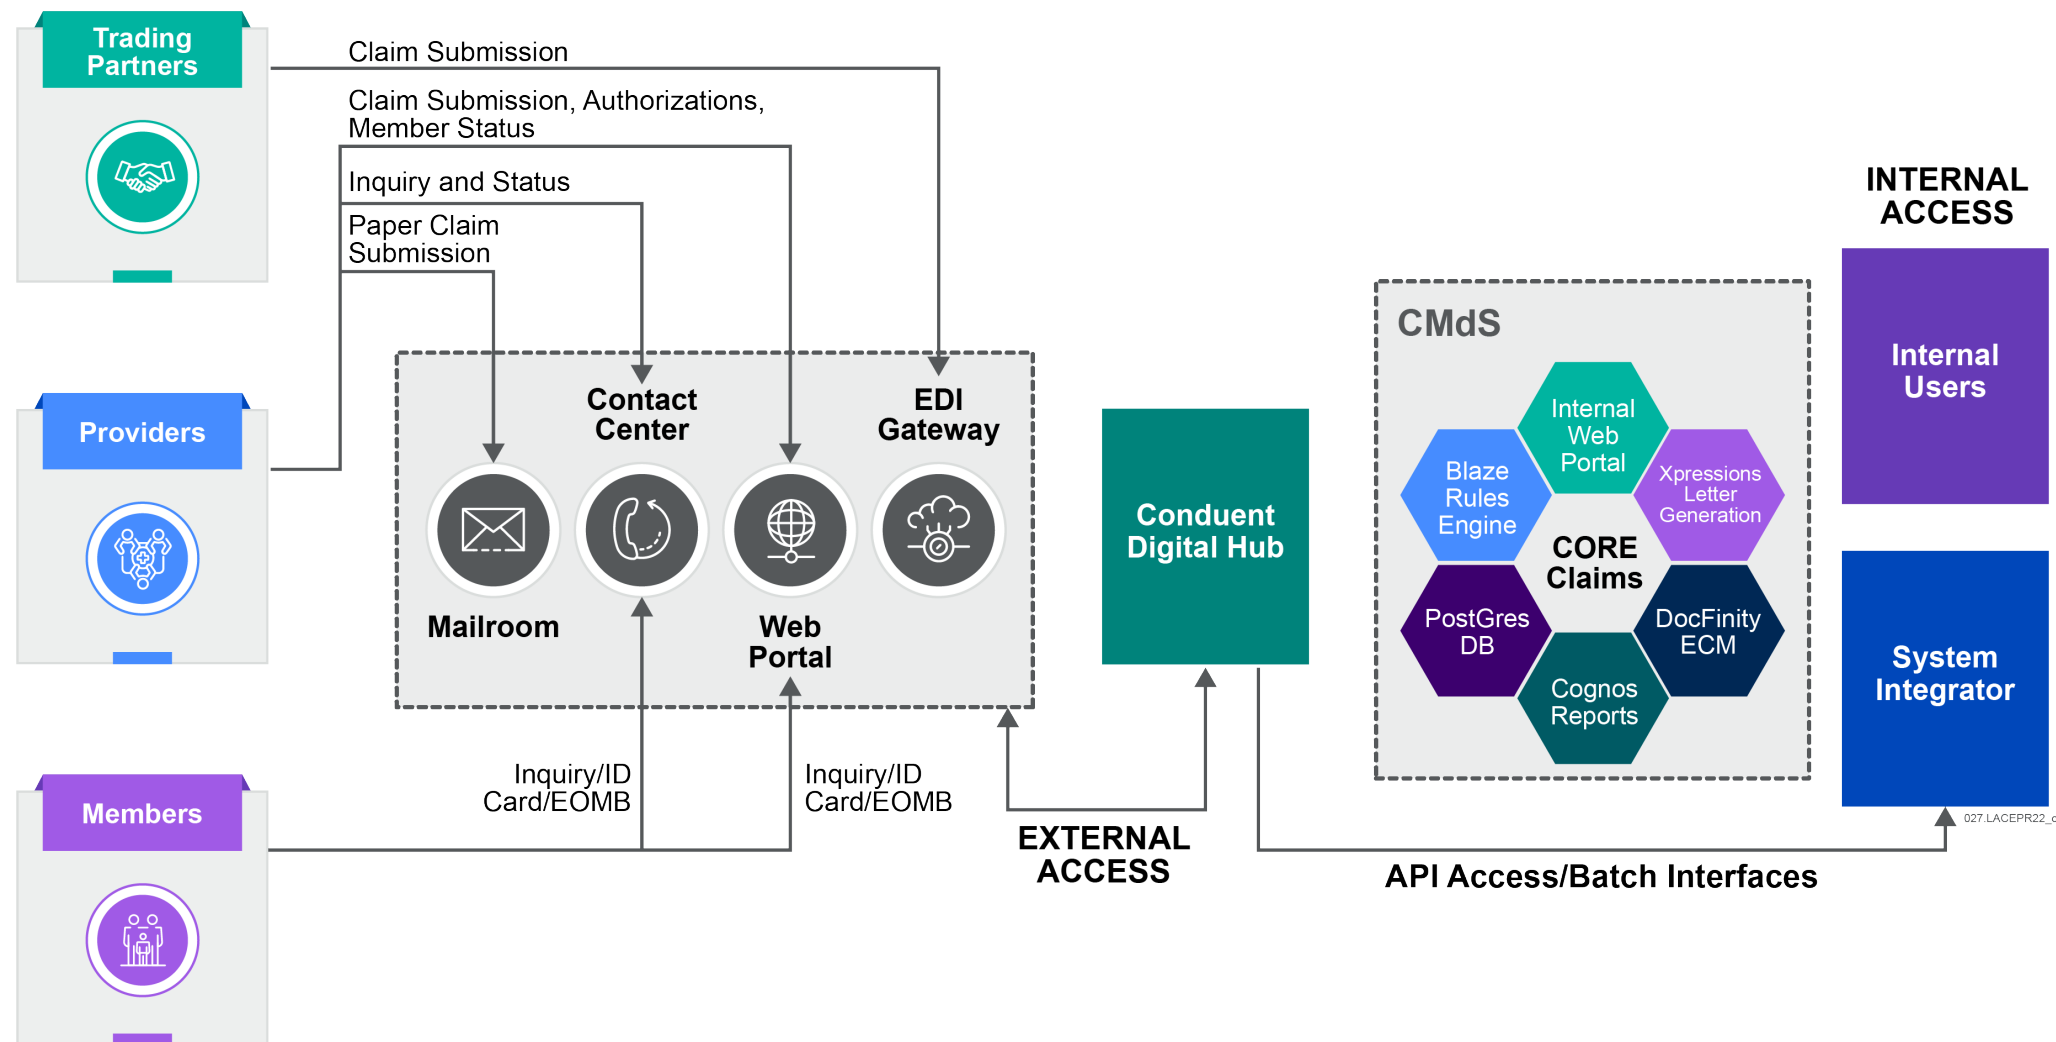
Trading Partners

Claim Submission

Claim Submission, Authorizations, Member Status

Inquiry and Status

Paper Claim Submission

Providers

Contact Center

EDI Gateway

Mailroom

Web Portal

Members

Inquiry/ID Card/EOMB

Inquiry/ID Card/EOMB

Conduent Digital Hub

EXTERNAL ACCESS

CMdS

Internal Web Portal

Blaze Rules Engine

Xpressions Letter Generation

CORE Claims

PostGres DB

DocFinity ECM

Cognos Reports

INTERNAL ACCESS

Internal Users

System Integrator

API Access/Batch Interfaces

027.LACEPR22_c